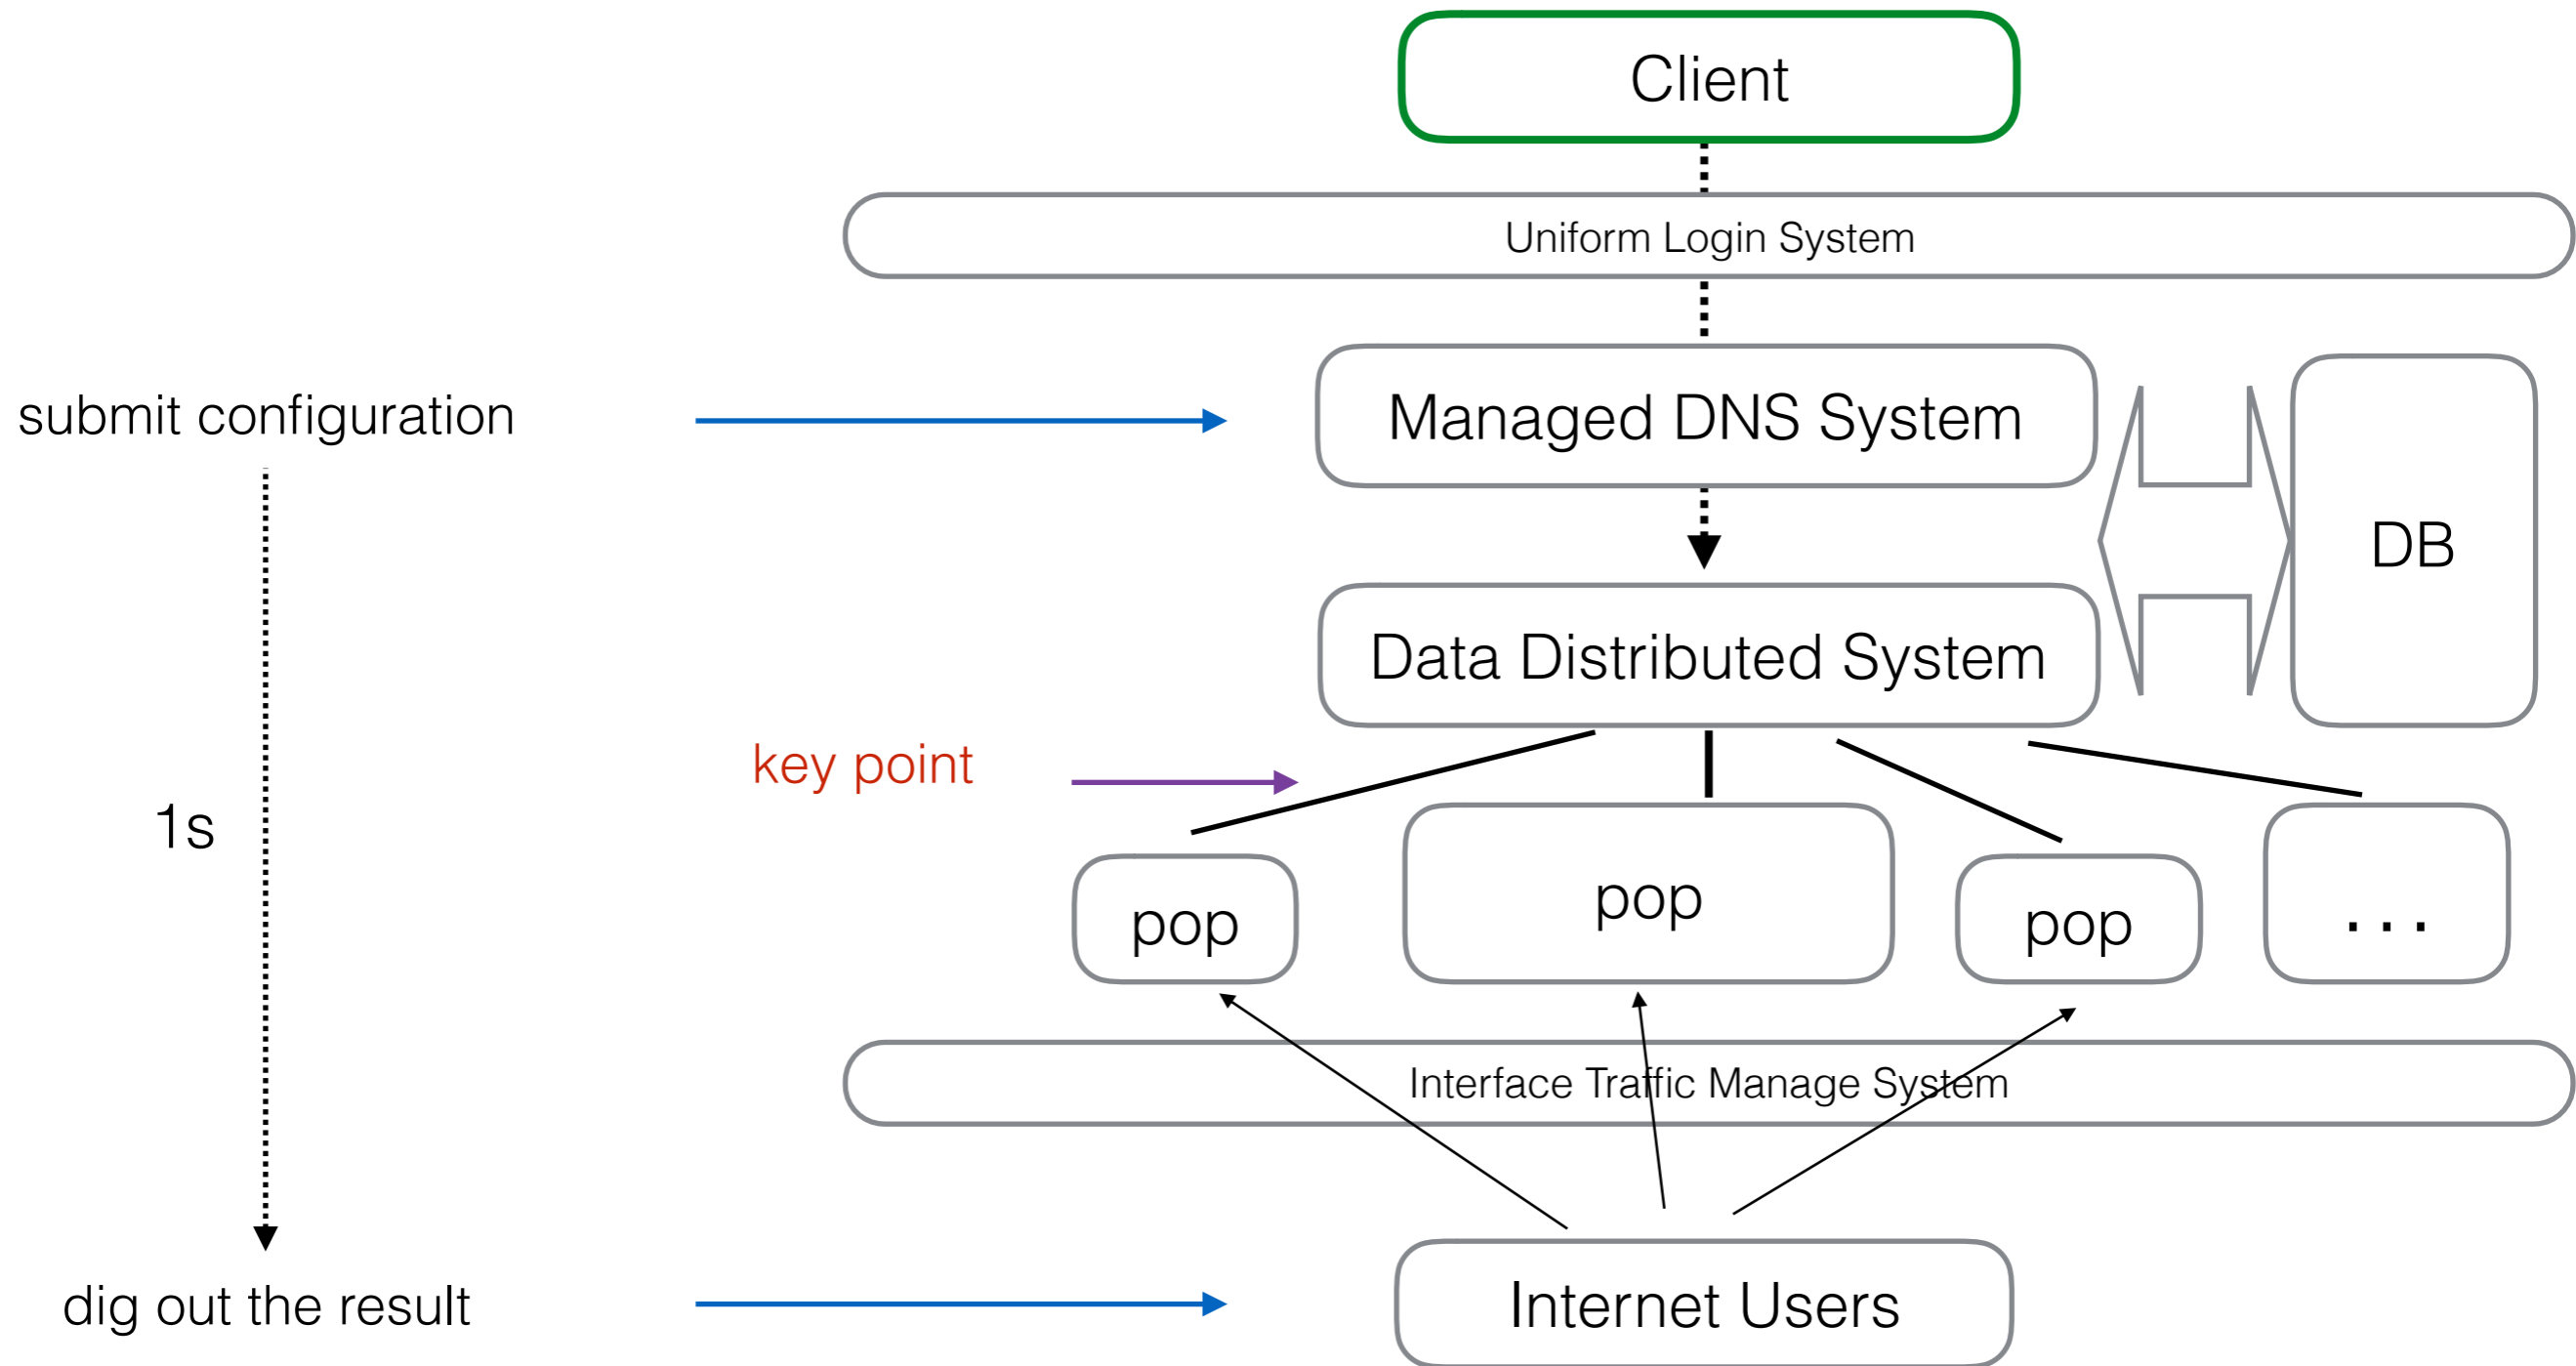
Client

Uniform Login System

submit configuration

Managed DNS System

DB

Data Distributed System

key point

1s

pop

pop

pop

...

Interface Traffic Manage System

dig out the result

Internet Users